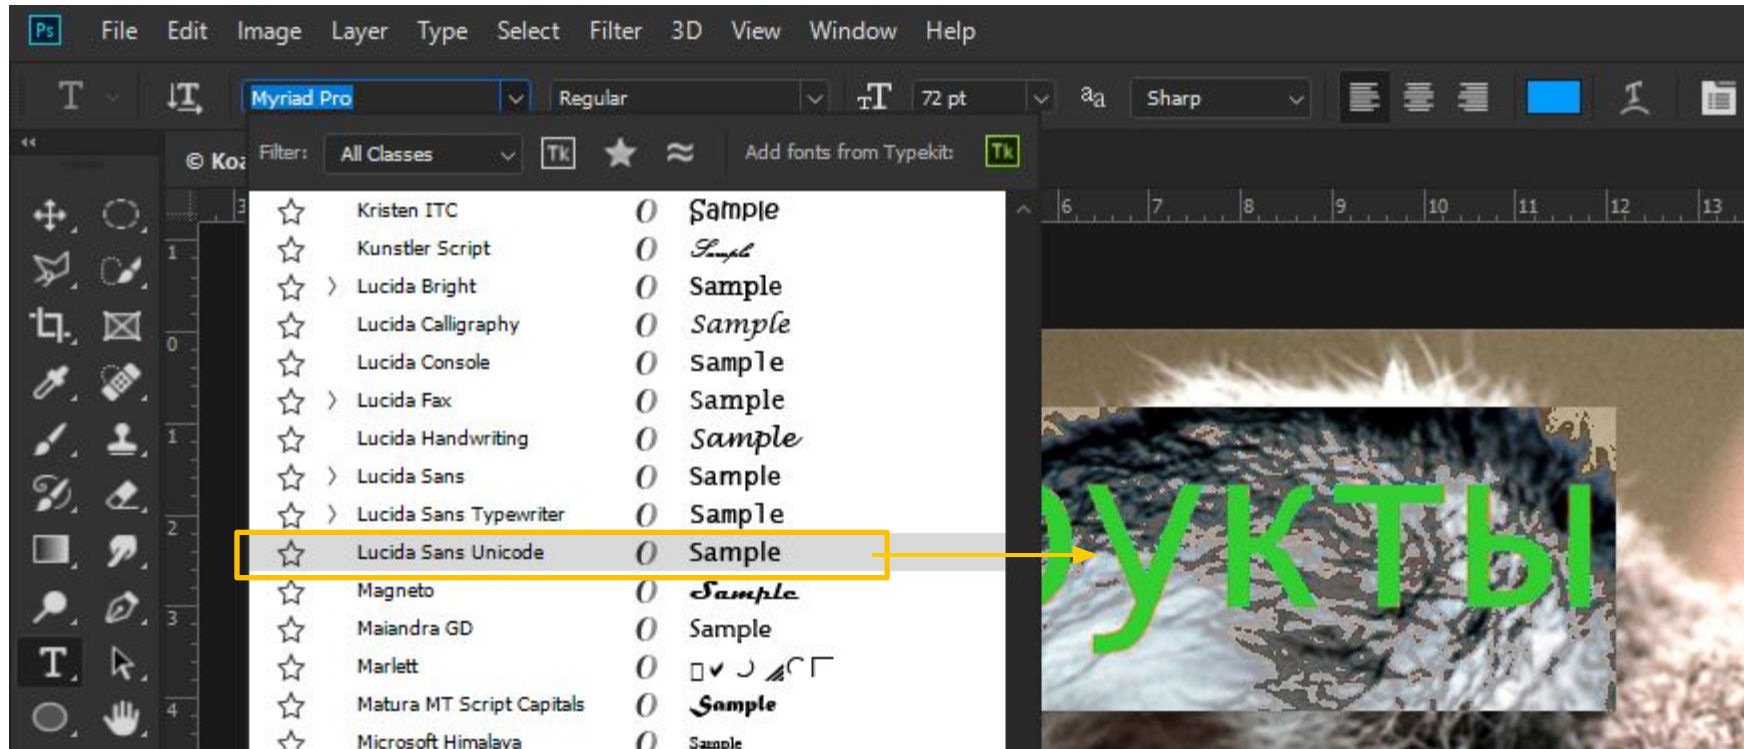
Ps File Edit Image Layer Type Select Filter 3D View Window Help

Myriad Pro | Regular | 72 pt | aa Sharp

© Koz | Filter: All Classes | Tk | Add fonts from Typekit: Tk

| Font | Sample |
|---|---|
| Kristen ITC | Sample |
| Kunstler Script | Sample |
| Lucida Bright | Sample |
| Lucida Calligraphy | Sample |
| Lucida Console | Sample |
| Lucida Fax | Sample |
| Lucida Handwriting | Sample |
| Lucida Sans | Sample |
| Lucida Sans Typewriter | Sample |
| Lucida Sans Unicode | Sample |
| Magneto | Sample |
| Maiandra GD | Sample |
| Marlett | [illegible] |
| Matura MT Script Capitals | Sample |
| Microsoft Himalaya | Sample |

6 7 8 9 10 11 12 13

1 0 1 2 3 4

укты